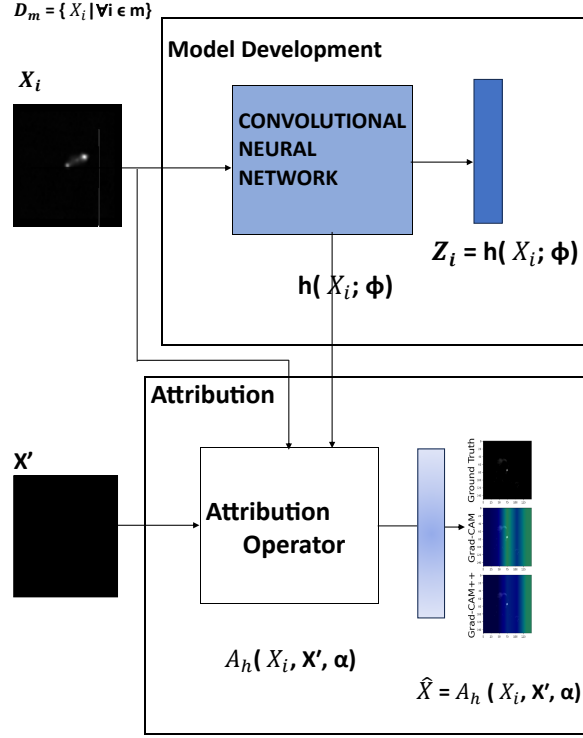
$D_m = \{ X_i \mid \forall i \in m \}$

Model Development

$X_i$

CONVOLUTIONAL NEURAL NETWORK

$Z_i = h( X_i; \phi)$

$h( X_i; \phi)$

Attribution

X'

Attribution Operator

Ground Truth

Grad-CAM

Grad-CAM++

$A_h( X_i, X', \alpha)$

$\hat{X} = A_h ( X_i, X', \alpha)$